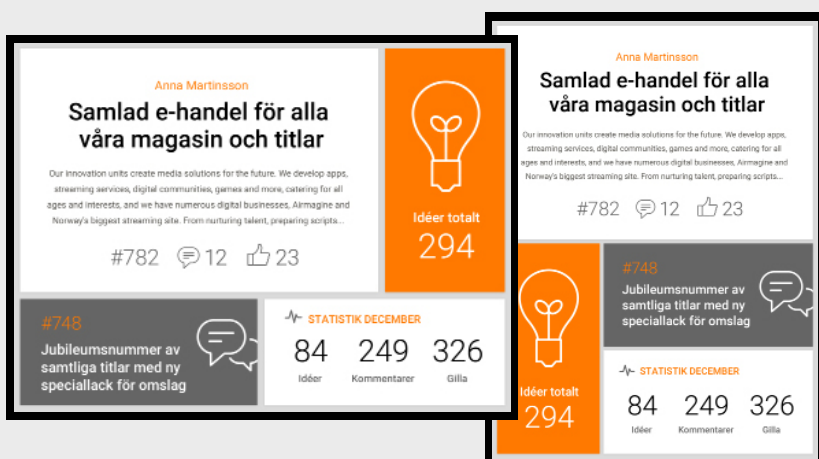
Anna Martinsson

Samlad e-handel för alla våra magasin och titlar

Our innovation units create media solutions for the future. We develop apps, streaming services, digital communities, games and more, catering for all ages and interests, and we have numerous digital businesses, Airmagine and Norway's biggest streaming site. From nurturing talent, preparing scripts...

#782 12 23

Idéer totalt
294

#748
Jubileumsnummer av samtliga titlar med ny speciallack för omslag

STATISTIK DECEMBER

| 84 | 249 | 326 |
|---|---|---|
| Idéer | Kommentarer | Gilla |

Anna Martinsson

Samlad e-handel för alla våra magasin och titlar

Our innovation units create media solutions for the future. We develop apps, streaming services, digital communities, games and more, catering for all ages and interests, and we have numerous digital businesses, Airmagine and Norway's biggest streaming site. From nurturing talent, preparing scripts...

#782 12 23

#748
Jubileumsnummer av samtliga titlar med ny speciallack för omslag

Idéer totalt
294

STATISTIK DECEMBER

| 84 | 249 | 326 |
|---|---|---|
| Idéer | Kommentarer | Gilla |